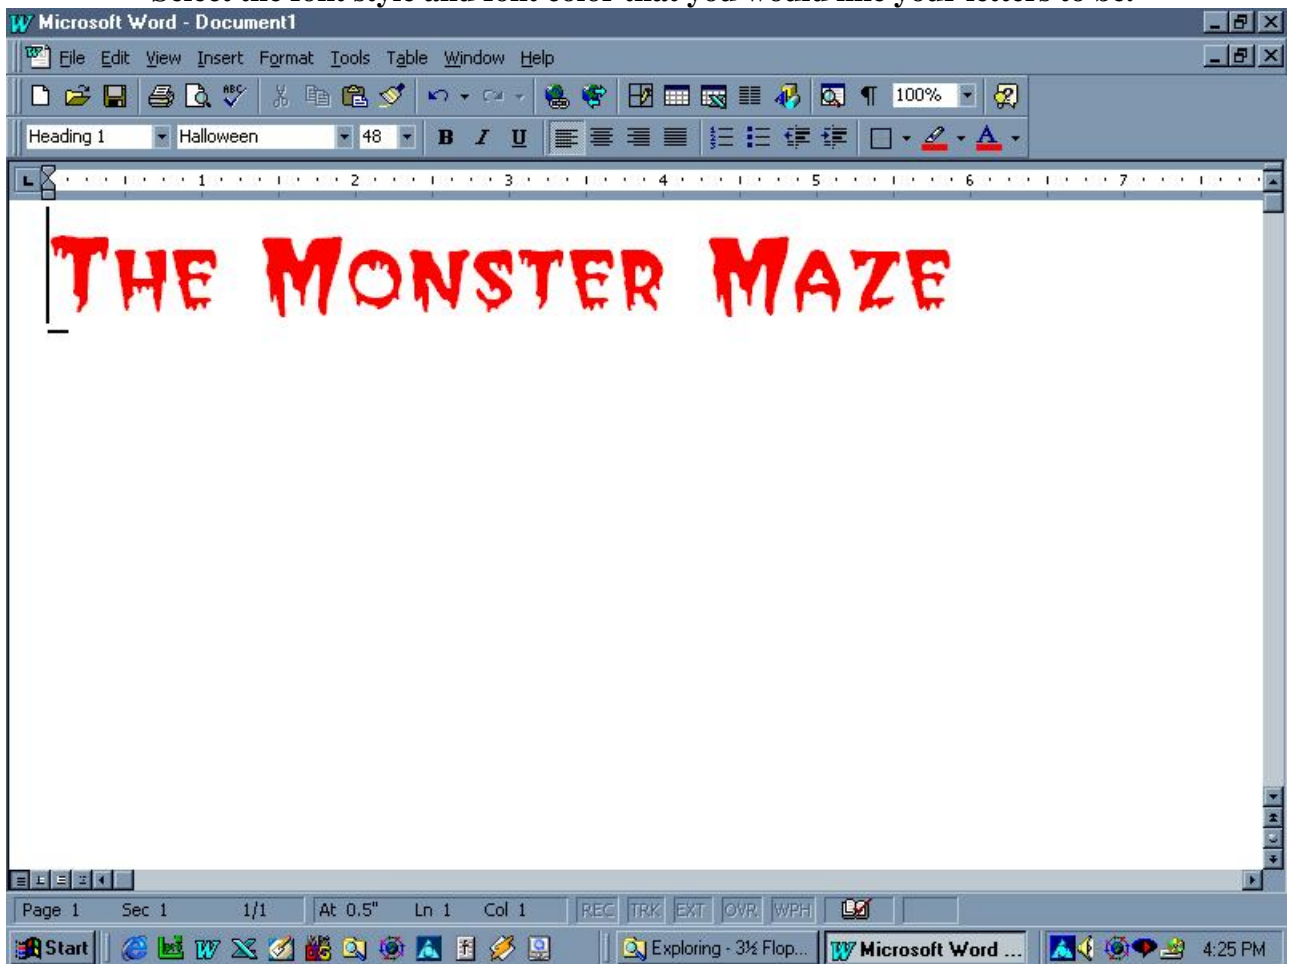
Select the font style and font color that you would like your letters to be.

Microsoft Word - Document1

File Edit View Insert Format Tools Table Window Help

100%

Heading 1 Halloween 48 B I U

1 2 3 4 5 6 7

THE MONSTER MAZE

Page 1 Sec 1 1/1 At 0.5" Ln 1 Col 1 REC TRK EXT OVR WPH

Start Exploring - 3½ Flop... Microsoft Word ... 4:25 PM